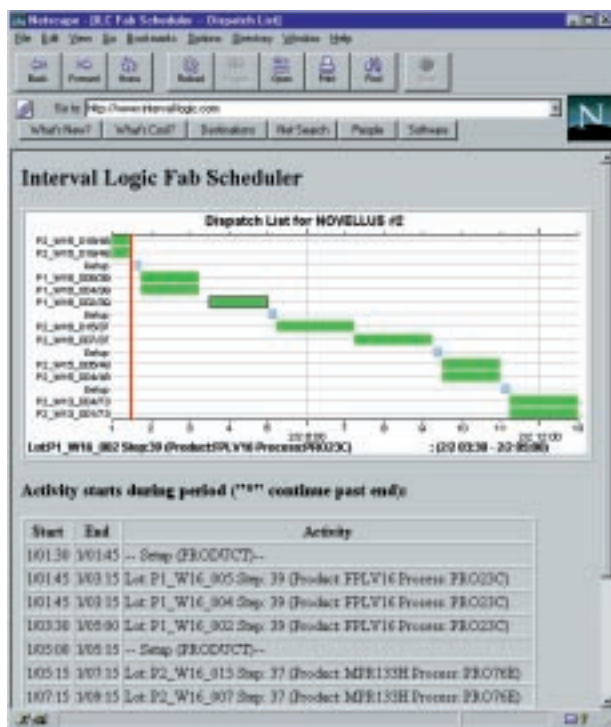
Netscape - [ILC Fab Scheduler - Dispatch List]

File Edit View Go Bookmarks Options Directory Window Help

Back Forward Home Reload Images Open Print Find Stop

Go to: http://www.intervallogic.com

What's New? What's Cool? Destinations Net Search People Software

Interval Logic Fab Scheduler

Dispatch List for NOVELLUS #2

P2_W16_016/40
P2_W16_018/40
Setup
P1_W16_005/39
P1_W16_004/39
P1_W16_002/39
Setup
P2_W16_015/37
P2_W16_007/37
Setup
P2_W15_005/40
P2_W16_004/40
Setup
P2_W13_004/73
P2_W13_001/73

1 2 3 4 5 6 7 8 9 10 11 12 13

Lot:P1_W16_002 Step:39 (Product:FPLV16 Process:PRO23C) : (2/2 03:30 - 2/2 05:00)

Activity starts during period ("*" continue past end):

| Start | End | Activity |
|---|---|---|
| 1/01:30 | 1/01:45 | -- Setup (PRODUCT)-- |
| 1/01:45 | 1/03:15 | Lot: P1_W16_005 Step: 39 (Product: FPLV16 Process: PRO23C) |
| 1/01:45 | 1/03:15 | Lot: P1_W16_004 Step: 39 (Product: FPLV16 Process: PRO23C) |
| 1/03:30 | 1/05:00 | Lot: P1_W16_002 Step: 39 (Product: FPLV16 Process: PRO23C) |
| 1/05:00 | 1/05:15 | -- Setup (PRODUCT)-- |
| 1/05:15 | 1/07:15 | Lot: P2_W16_015 Step: 37 (Product: MPR133H Process: PRO76E) |
| 1/07:15 | 1/09:15 | Lot: P2_W16_007 Step: 37 (Product: MPR133H Process: PRO76E) |